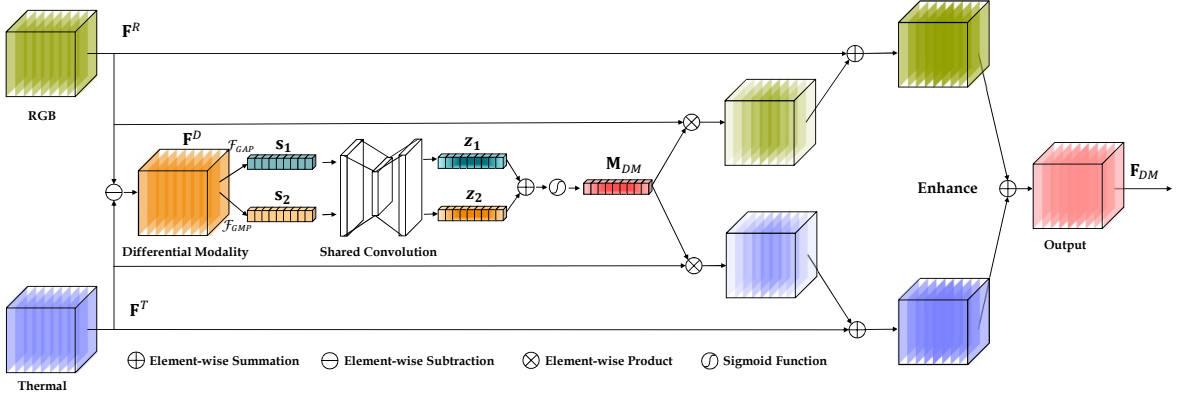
$\mathbf{F}^R$

RGB

$\mathbf{F}^D$

$\mathcal{F}_{GAP}$

$\mathbf{s_1}$

$\mathbf{s_2}$

$\mathcal{F}_{GMP}$

$\mathbf{z_1}$

$\mathbf{z_2}$

$\mathbf{M}_{DM}$

Differential Modality

Shared Convolution

Enhance

$\mathbf{F}_{DM}$

Output

$\mathbf{F}^T$

Thermal

Element-wise Summation

Element-wise Subtraction

Element-wise Product

Sigmoid Function